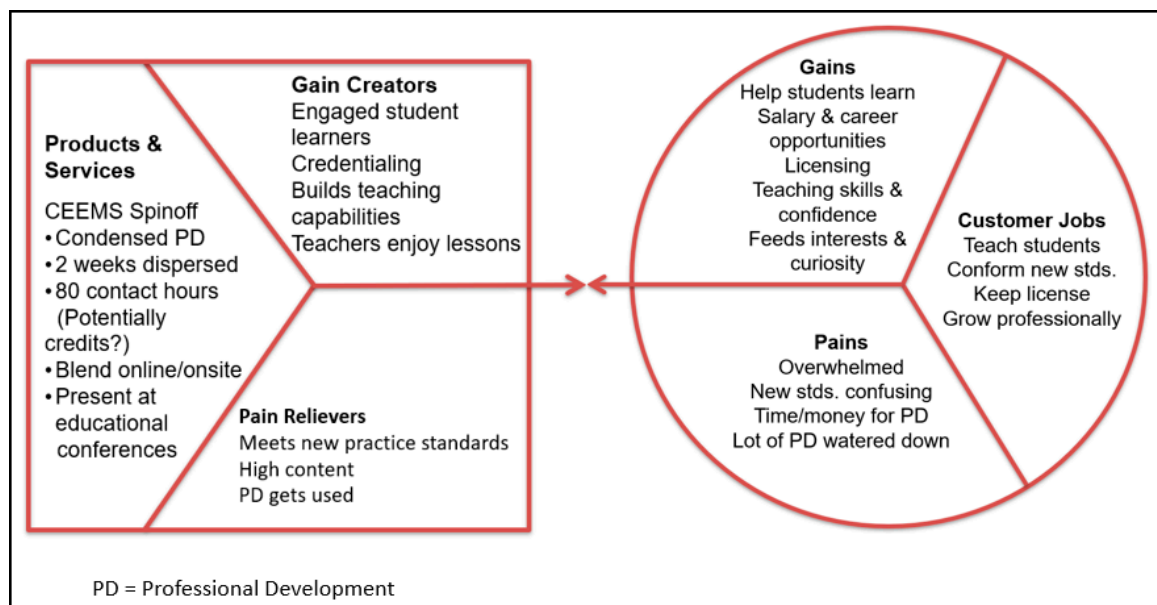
Products & Services
CEEMS Spinoff
• Condensed PD
• 2 weeks dispersed
• 80 contact hours (Potentially credits?)
• Blend online/onsite
• Present at educational conferences

Gain Creators
Engaged student learners
Credentialing
Builds teaching capabilities
Teachers enjoy lessons

Pain Relievers
Meets new practice standards
High content
PD gets used

Gains
Help students learn
Salary & career opportunities
Licensing
Teaching skills & confidence
Feeds interests & curiosity

Customer Jobs
Teach students
Conform new stds.
Keep license
Grow professionally

Pains
Overwhelmed
New stds. confusing
Time/money for PD
Lot of PD watered down

PD = Professional Development